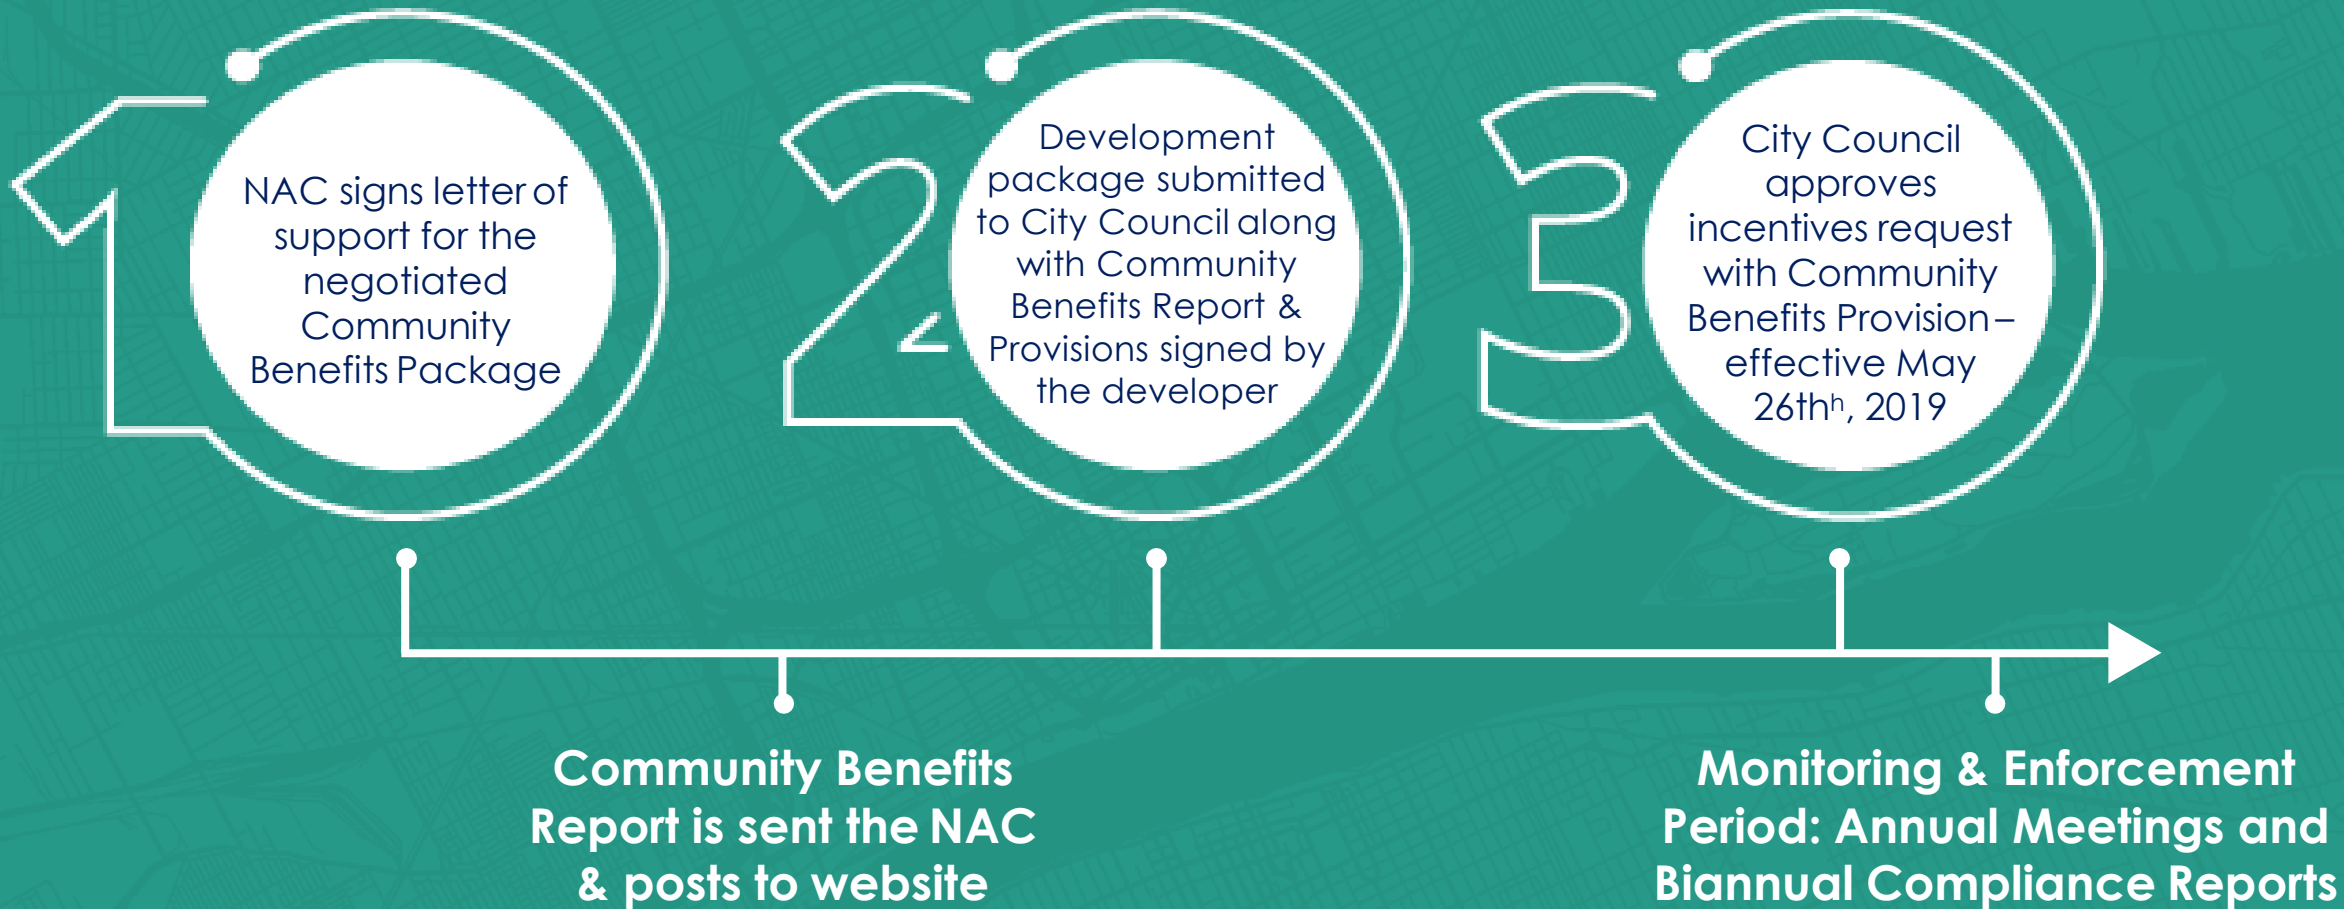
1

NAC signs letter of support for the negotiated Community Benefits Package

2

Development package submitted to City Council along with Community Benefits Report & Provisions signed by the developer

3

City Council approves incentives request with Community Benefits Provision – effective May 26th$^{h}$, 2019

Community Benefits Report is sent the NAC & posts to website

Monitoring & Enforcement Period: Annual Meetings and Biannual Compliance Reports